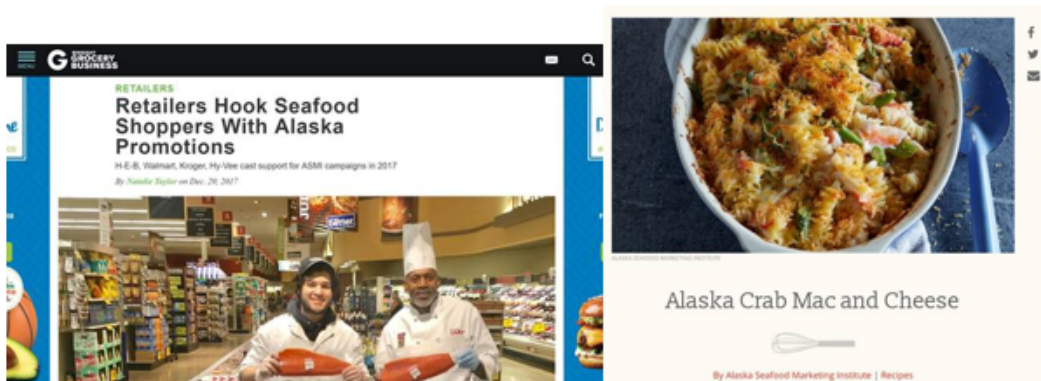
MENU

WINSIGHT GROCERY BUSINESS

RETAILERS

Retailers Hook Seafood Shoppers With Alaska Promotions

H-E-B, Walmart, Kroger, Hy-Vee cast support for ASMI campaigns in 2017

By Natalie Taylor on Dec. 20, 2017

ALASKA SEAFOOD MARKETING INSTITUTE

Alaska Crab Mac and Cheese

By Alaska Seafood Marketing Institute | Recipes